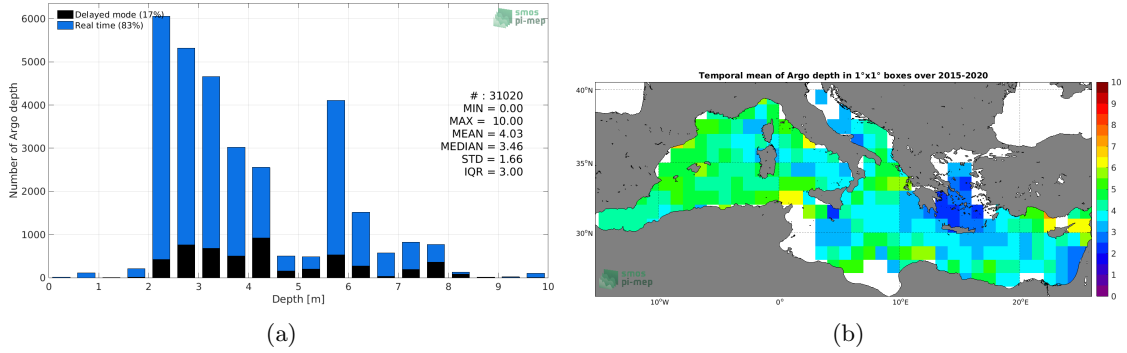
Delayed mode (17%)
Real time (83%)

smos pi-mep

# : 31020
MIN = 0.00
MAX = 10.00
MEAN = 4.03
MEDIAN = 3.46
STD = 1.66
IQR = 3.00

Number of Argo depth

6000
5000
4000
3000
2000
1000
0

0 1 2 3 4 5 6 7 8 9 10

Depth [m]

(a)

Temporal mean of Argo depth in 1°x1° boxes over 2015-2020

40°N
35°N
30°N

10°W 0° 10°E 20°E

10
9
8
7
6
5
4
3
2
1
0

smos pi-mep

(b)